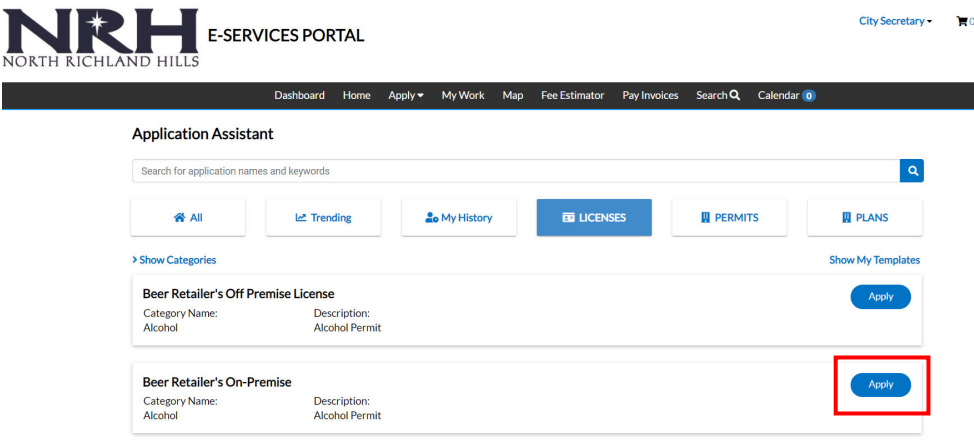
NRH
NORTH RICHLAND HILLS
E-SERVICES PORTAL

City Secretary ▾ 0

Dashboard Home Apply ▾ My Work Map Fee Estimator Pay Invoices Search Calendar 0

Application Assistant

Search for application names and keywords

All Trending My History LICENSES PERMITS PLANS

> Show Categories

Show My Templates

Beer Retailer's Off Premise License
Category Name: Alcohol
Description: Alcohol Permit
Apply

Beer Retailer's On-Premise
Category Name: Alcohol
Description: Alcohol Permit
Apply